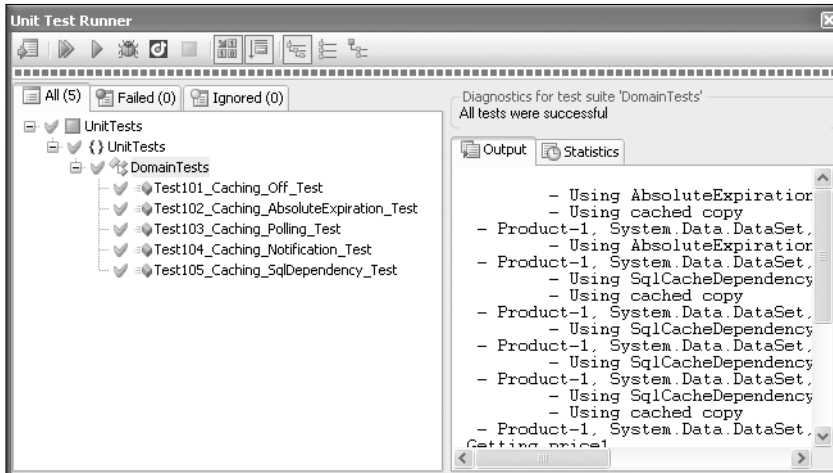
Unit Test Runner

All (5) Failed (0) Ignored (0)

UnitTests
{} UnitTests
DomainTests
Test101_Caching_Off_Test
Test102_Caching_AbsoluteExpiration_Test
Test103_Caching_Polling_Test
Test104_Caching_Notification_Test
Test105_Caching_SqlDependency_Test

Diagnostics for test suite 'DomainTests'
All tests were successful

Output Statistics

- Using AbsoluteExpiration
- Using cached copy
- Product-1, System.Data.DataSet,
- Using AbsoluteExpiration
- Product-1, System.Data.DataSet,
- Using SqlCacheDependency
- Using cached copy
- Product-1, System.Data.DataSet,
- Using SqlCacheDependency
- Product-1, System.Data.DataSet,
- Using SqlCacheDependency
- Product-1, System.Data.DataSet,
- Using SqlCacheDependency
- Using cached copy
- Product-1, System.Data.DataSet,
Getting price1